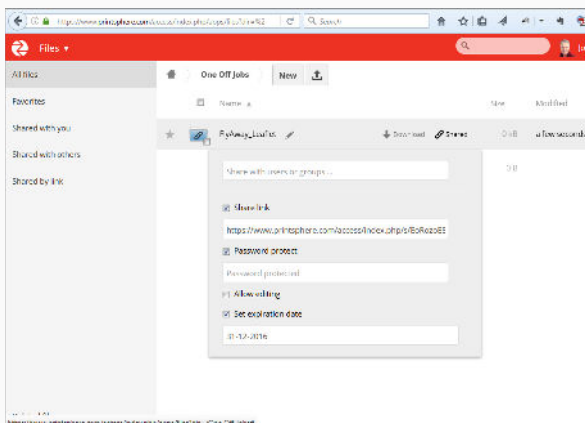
https://www.printsphere.com/access/index.php/apps/files/?dir=%2

Search

Files ▾

All files

Favorites

Shared with you

Shared with others

Shared by link

One Off Jobs

New

Name ▴

Size

Modified

FlyAway_Leaflet

Download

Shared

0 kB

a few seconds

0 B

Share with users or groups...

Share link

https://www.printsphere.com/access/index.php/s/BoRezoEE

Password protect

Password protected

Allow editing

Set expiration date

31-12-2016